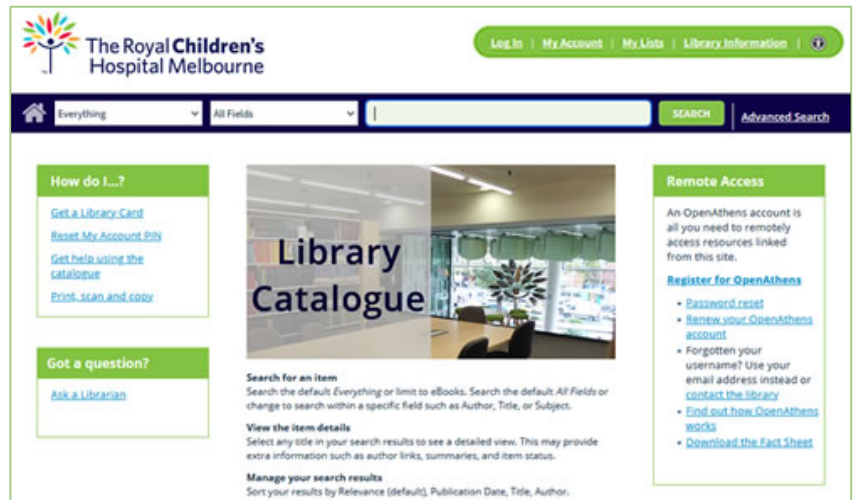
The Royal Children's Hospital Melbourne

Log In | My Account | My Lists | Library Information |

Everything
All Fields
SEARCH
Advanced Search

How do I...?

Get a Library Card
Reset My Account PIN
Get help using the catalogue
Print, scan and copy

Got a question?

Ask a Librarian

Library Catalogue

Search for an item
Search the default Everything or limit to eBooks. Search the default All Fields or change to search within a specific field such as Author, Title, or Subject.

View the item details
Select any title in your search results to see a detailed view. This may provide extra information such as author links, summaries, and item status.

Manage your search results
Sort your results by Relevance (default), Publication Date, Title, Author.

Remote Access

An OpenAthens account is all you need to remotely access resources linked from this site.

Register for OpenAthens

- Password reset
- Renew your OpenAthens account
- Forgotten your username? Use your email address instead or contact the library
- Find out how OpenAthens works
- Download the Fact Sheet